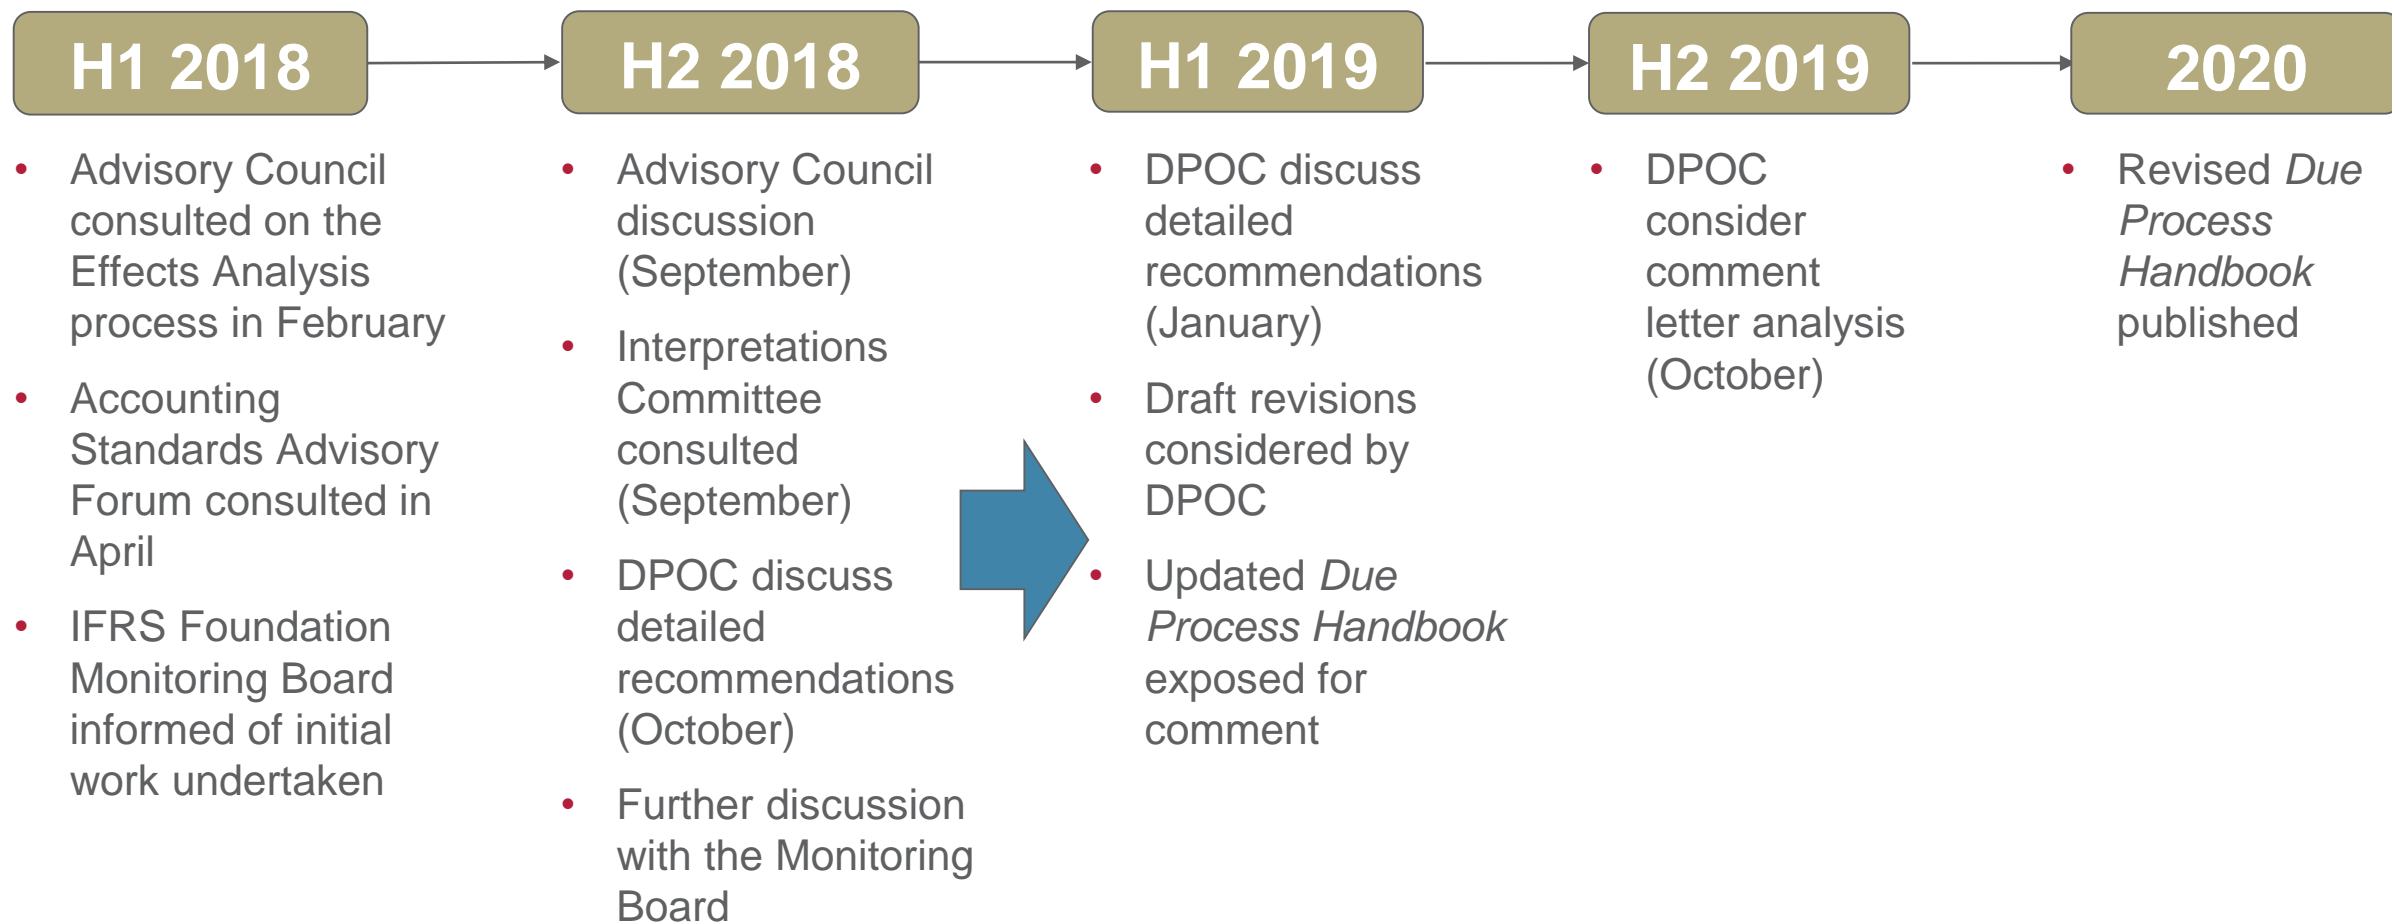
H1 2018

• Advisory Council consulted on the Effects Analysis process in February
• Accounting Standards Advisory Forum consulted in April
• IFRS Foundation Monitoring Board informed of initial work undertaken

H2 2018

• Advisory Council discussion (September)
• Interpretations Committee consulted (September)
• DPOC discuss detailed recommendations (October)
• Further discussion with the Monitoring Board

H1 2019

• DPOC discuss detailed recommendations (January)
• Draft revisions considered by DPOC
• Updated *Due Process Handbook* exposed for comment

H2 2019

• DPOC consider comment letter analysis (October)

2020

• Revised *Due Process Handbook* published